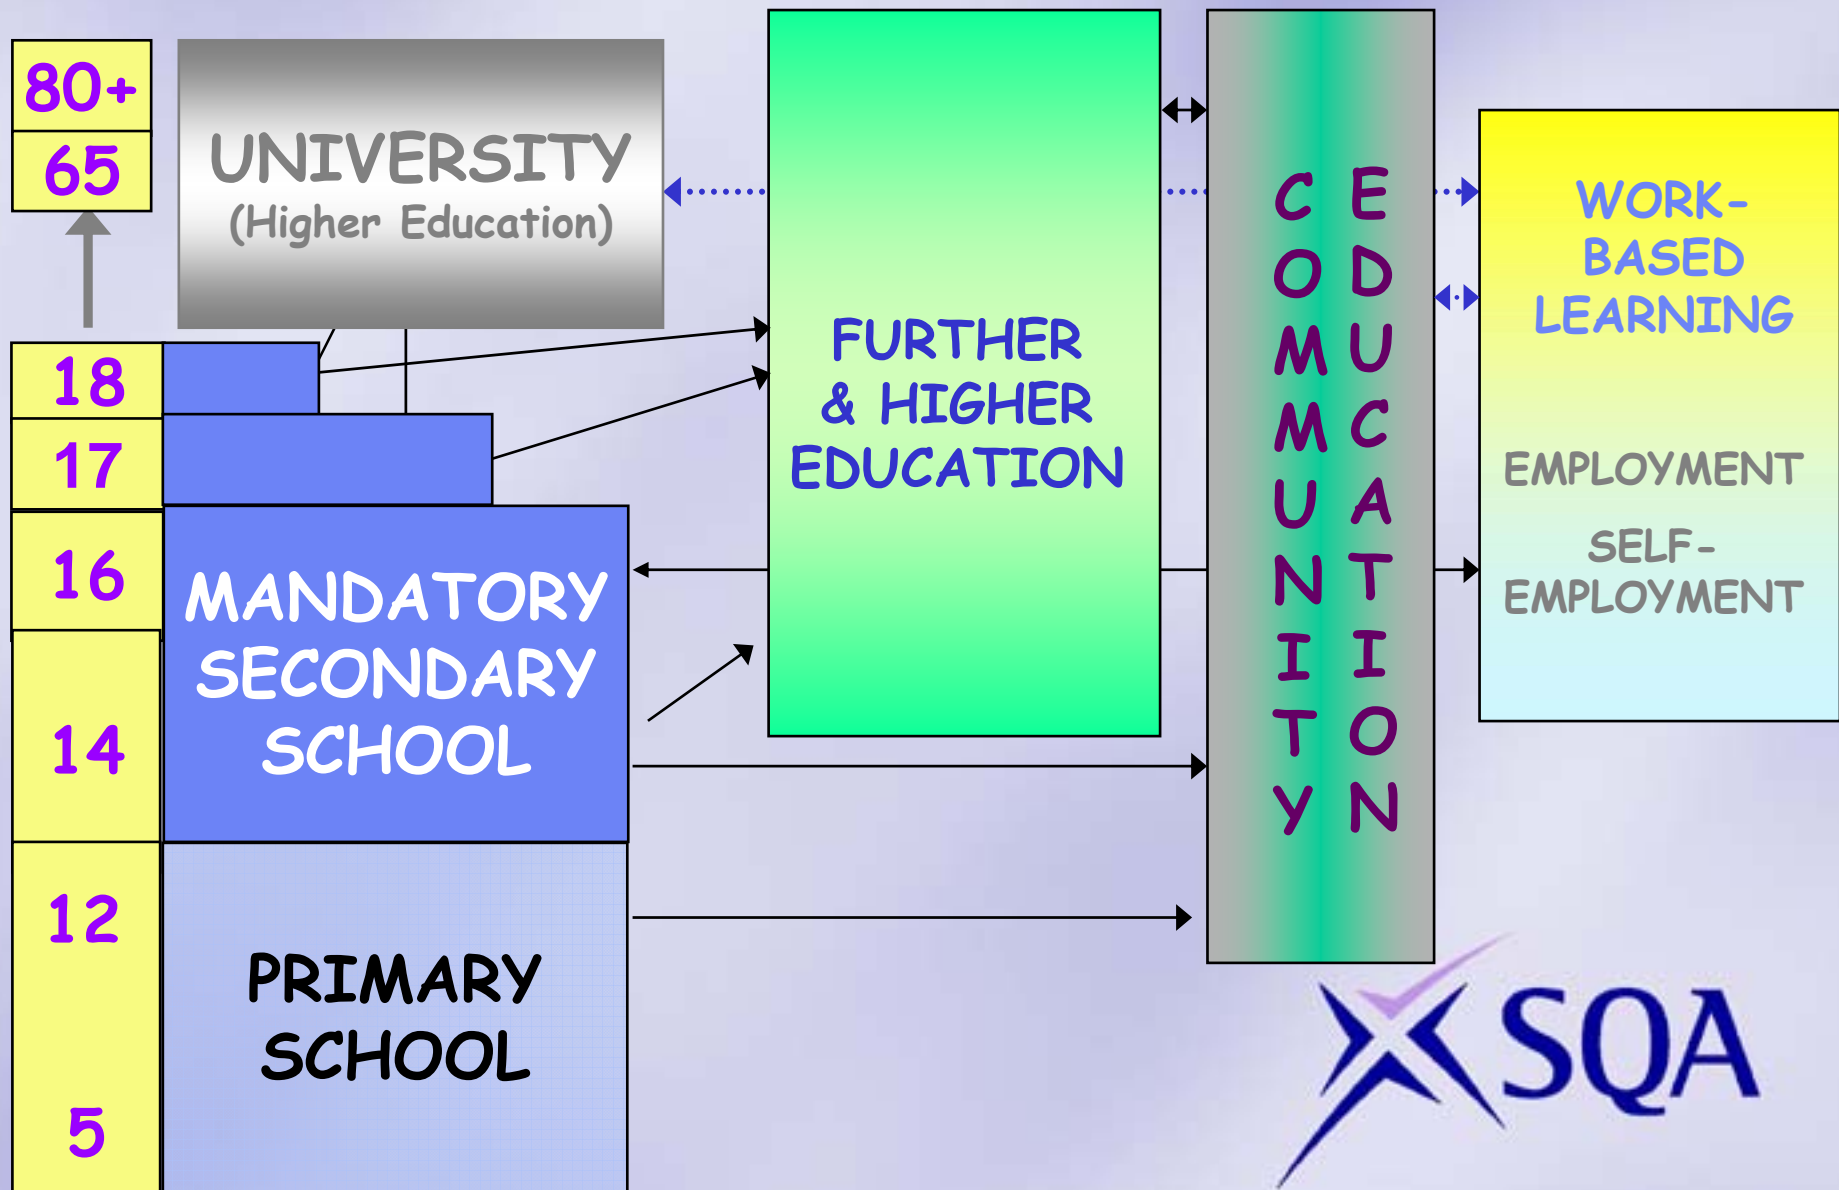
80+
65

UNIVERSITY
(Higher Education)

18
17
16
14
12
5

MANDATORY SECONDARY SCHOOL

PRIMARY SCHOOL

FURTHER & HIGHER EDUCATION

COMMUNITY EDUCATION

WORK-BASED LEARNING

EMPLOYMENT

SELF-EMPLOYMENT

SQA